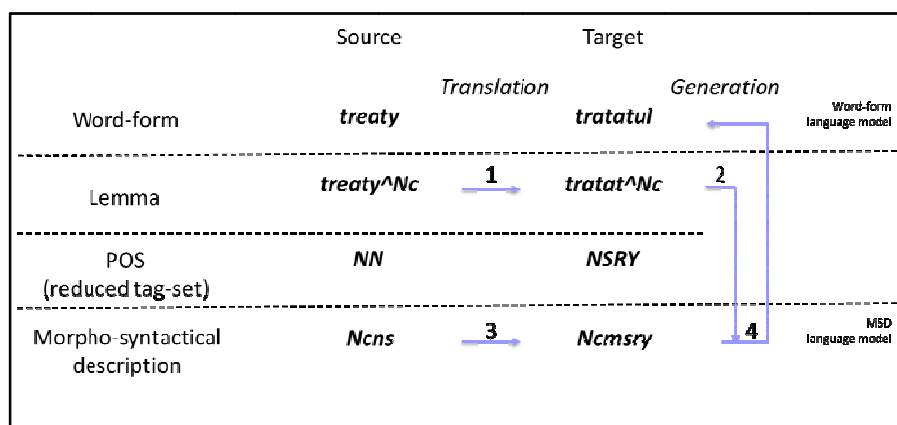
Source Target

Translation Generation

Word-form treaty tratatul Word-form language model

Lemma treaty^Nc 1 tratat^Nc 2

POS (reduced tag-set) NN NSRY

Morpho-syntactical description Ncns 3 Ncmsry 4 MSD language model